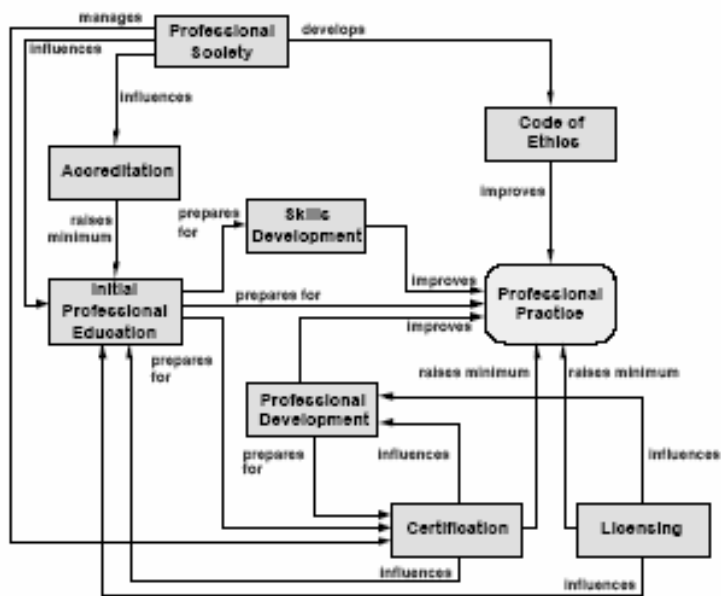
manages

Professional Society

develops

influences

influences

Code of Ethics

Accreditation

improves

raises minimum

prepares for

Skills Development

improves

Initial Professional Education

prepares for

Professional Practice

improves

prepares for

raises minimum

raises minimum

Professional Development

prepares for

influences

influences

Certification

Licensing

influences

influences